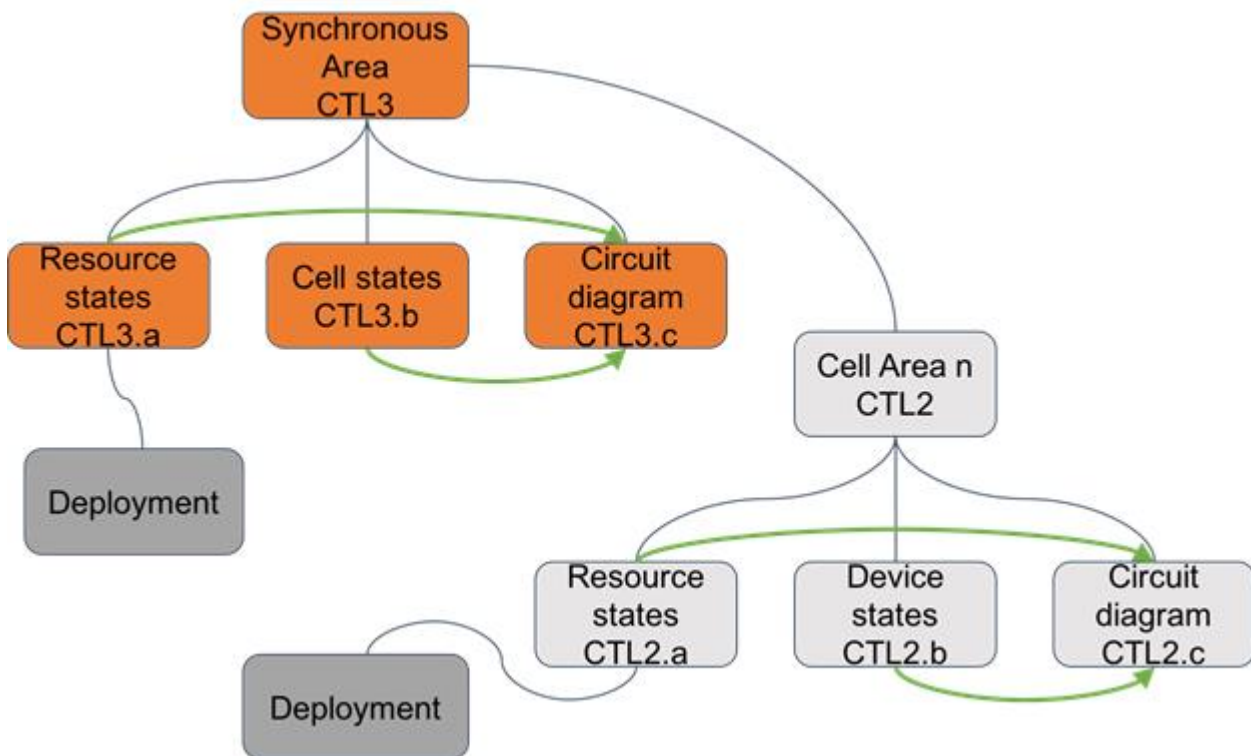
Synchronous Area CTL3

Resource states CTL3.a

Cell states CTL3.b

Circuit diagram CTL3.c

Deployment

Cell Area n CTL2

Resource states CTL2.a

Device states CTL2.b

Circuit diagram CTL2.c

Deployment